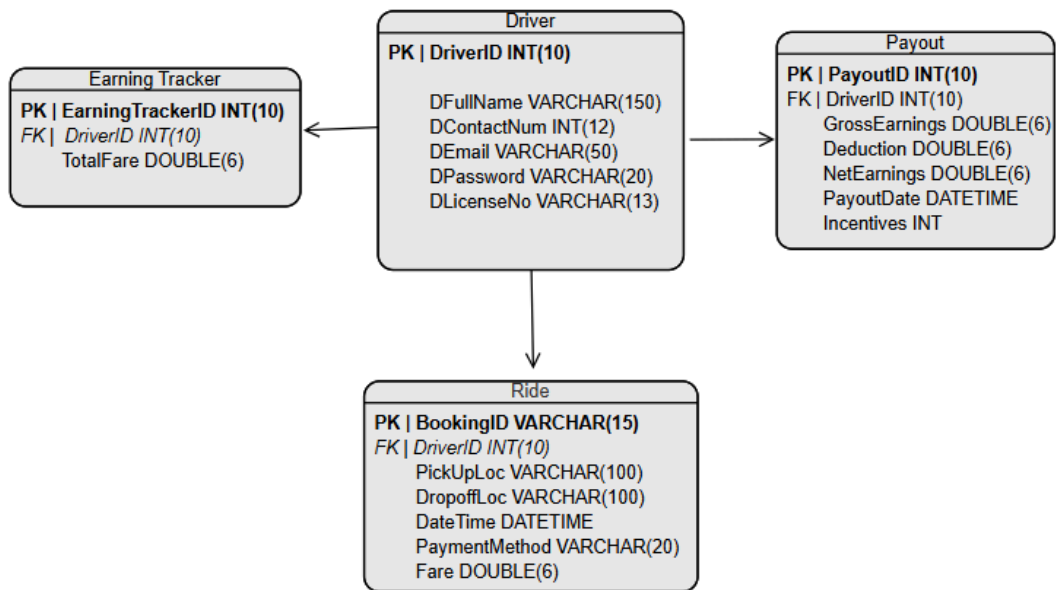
Earning Tracker
PK | EarningTrackerID INT(10)
FK | DriverID INT(10)
TotalFare DOUBLE(6)

Driver
PK | DriverID INT(10)
DFullName VARCHAR(150)
DContactNum INT(12)
DEmail VARCHAR(50)
DPassword VARCHAR(20)
DLicenseNo VARCHAR(13)

Payout
PK | PayoutID INT(10)
FK | DriverID INT(10)
GrossEarnings DOUBLE(6)
Deduction DOUBLE(6)
NetEarnings DOUBLE(6)
PayoutDate DATETIME
Incentives INT

Ride
PK | BookingID VARCHAR(15)
FK | DriverID INT(10)
PickUpLoc VARCHAR(100)
DropoffLoc VARCHAR(100)
DateTime DATETIME
PaymentMethod VARCHAR(20)
Fare DOUBLE(6)